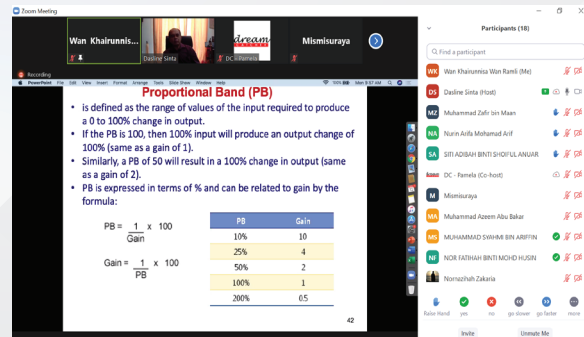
Zoom Meeting

Wan Khairunnis...

Dasline Sinta

dream

DC - Pamela

Mismisuraya

Recording

PowerPoint File Edit View Insert Format Arrange Tools Slide Show Window Help

Mon 9:57 AM

Proportional Band (PB)

• is defined as the range of values of the input required to produce a 0 to 100% change in output.

• If the PB is 100, then 100% input will produce an output change of 100% (same as a gain of 1).

• Similarly, a PB of 50 will result in a 100% change in output (same as a gain of 2).

• PB is expressed in terms of % and can be related to gain by the formula:

$PB = \frac{1}{Gain} \times 100$

$Gain = \frac{1}{PB} \times 100$

| PB | Gain |
|---|---|
| 10% | 10 |
| 25% | 4 |
| 50% | 2 |
| 100% | 1 |
| 200% | 0.5 |

42

Participants (18)

Find a participant

Wan Khairunnisa Wan Ramli (Me)

Dasline Sinta (Host)

Muhammad Zafir bin Maan

Nurin Ariffa Mohamad Arif

SITI ADIBAH BINTI SHOIFUL ANUAR

DC - Pamela (Co-host)

Mismisuraya

Muhammad Azeem Abu Bakar

MUHAMMAD SYAHMI BIN ARIFFIN

NOR FATIHAH BINTI MOHD HUSIN

Norrozihah Zakaria

Raise Hand yes no go slower go faster more

Invite Unmute Me